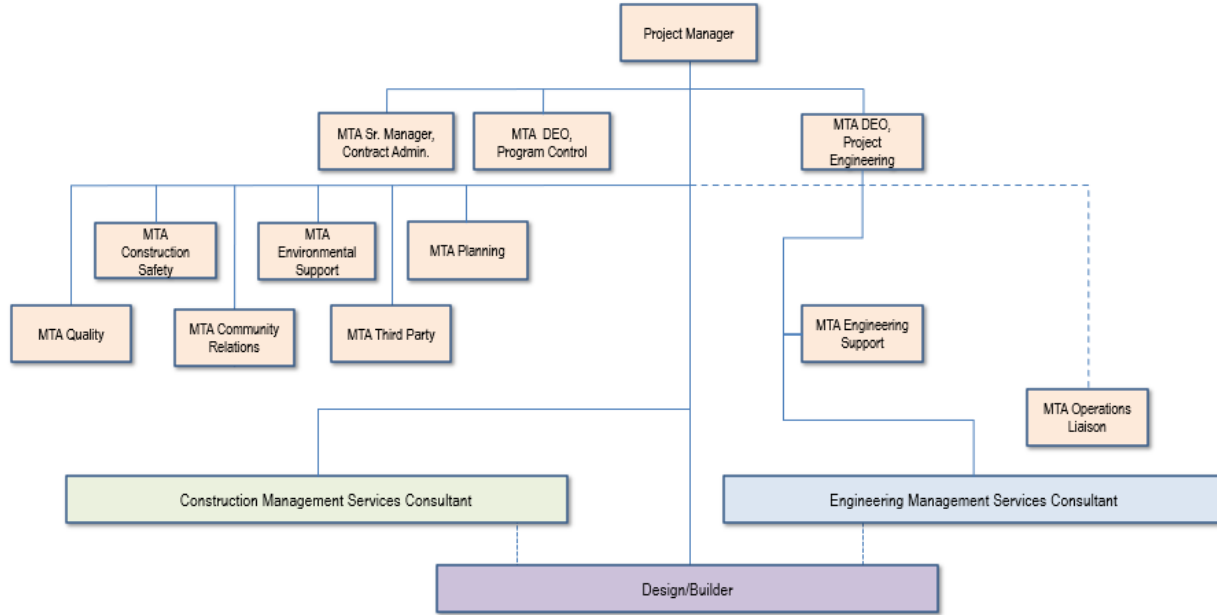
Project Manager

MTA Sr. Manager, Contract Admin.

MTA DEO, Program Control

MTA DEO, Project Engineering

MTA Construction Safety

MTA Environmental Support

MTA Planning

MTA Quality

MTA Community Relations

MTA Third Party

MTA Engineering Support

MTA Operations Liaison

Construction Management Services Consultant

Engineering Management Services Consultant

Design/Builder